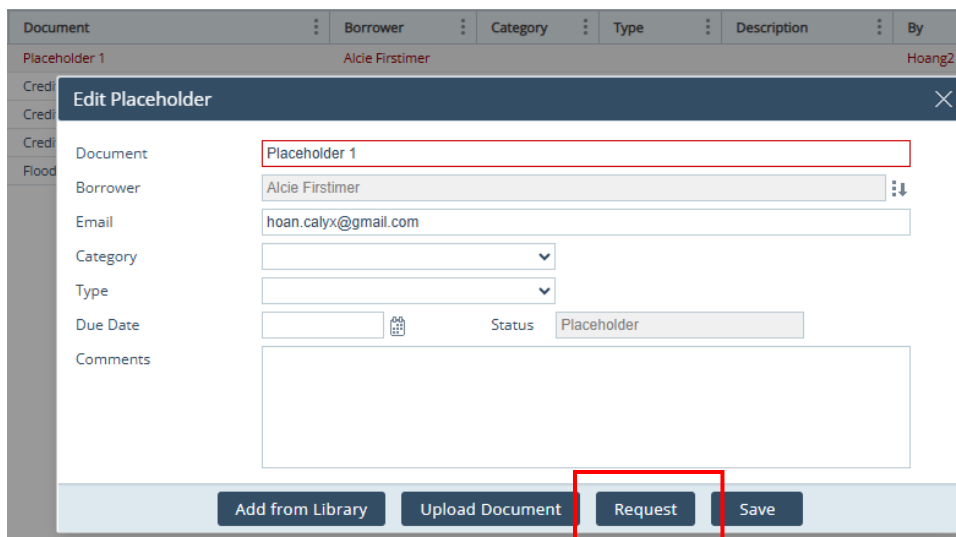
| Document | Borrower | Category | Type | Description | By |
|---|---|---|---|---|---|
| Placeholder 1 | Alcie Firstimer | | | | Hoang2 |
| Credi | | | | | |
| Credi | | | | | |
| Credi | | | | | |
| Flood | | | | | |

Edit Placeholder

Document Placeholder 1

Borrower Alcie Firstimer

Email hoan.calyx@gmail.com

Category

Type

Due Date

Status Placeholder

Comments

Add from Library

Upload Document

Request

Save